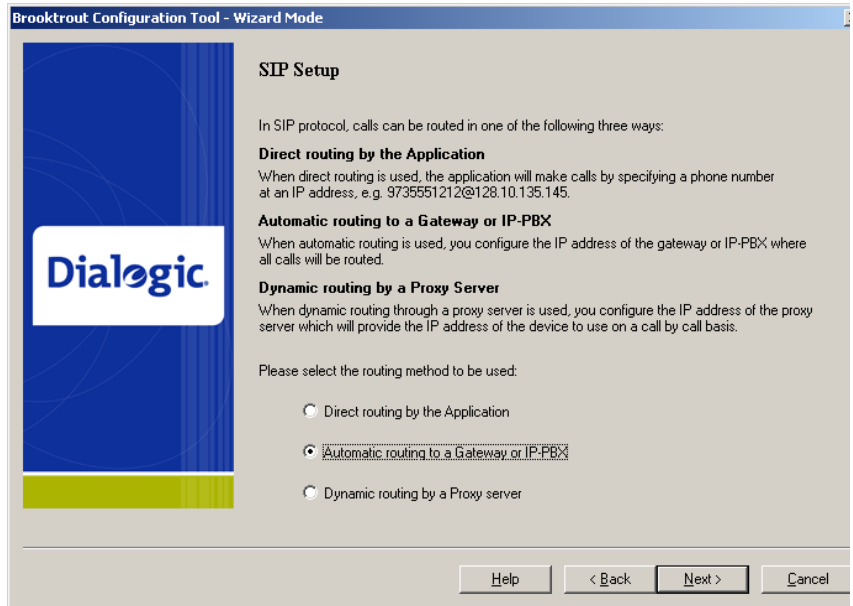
Brooktrout Configuration Tool - Wizard Mode

Dialogic.

SIP Setup

In SIP protocol, calls can be routed in one of the following three ways:

Direct routing by the Application

When direct routing is used, the application will make calls by specifying a phone number at an IP address, e.g. 9735551212@128.10.135.145.

Automatic routing to a Gateway or IP-PBX

When automatic routing is used, you configure the IP address of the gateway or IP-PBX where all calls will be routed.

Dynamic routing by a Proxy Server

When dynamic routing through a proxy server is used, you configure the IP address of the proxy server which will provide the IP address of the device to use on a call by call basis.

Please select the routing method to be used:

Direct routing by the Application

Automatic routing to a Gateway or IP-PBX

Dynamic routing by a Proxy server

Help

< Back

Next >

Cancel